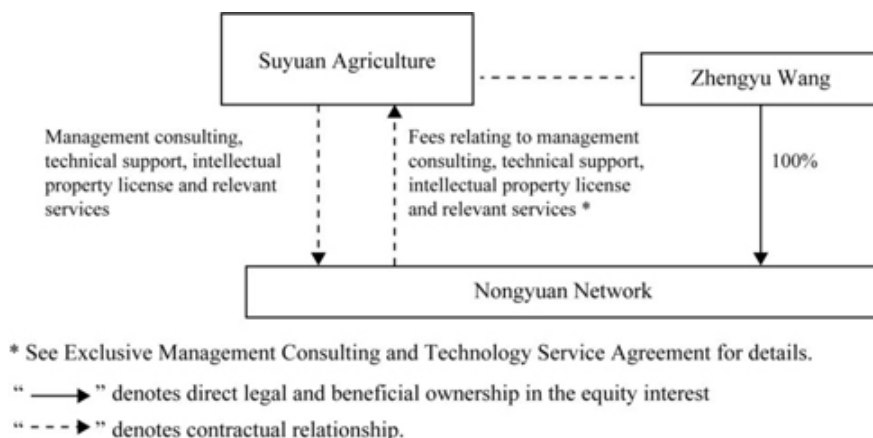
Suyuan Agriculture

Zhengyu Wang

Management consulting, technical support, intellectual property license and relevant services

Fees relating to management consulting, technical support, intellectual property license and relevant services *

100%

Nongyuan Network

* See Exclusive Management Consulting and Technology Service Agreement for details.

“ ⟶ ” denotes direct legal and beneficial ownership in the equity interest

“ - - - ▶ ” denotes contractual relationship.